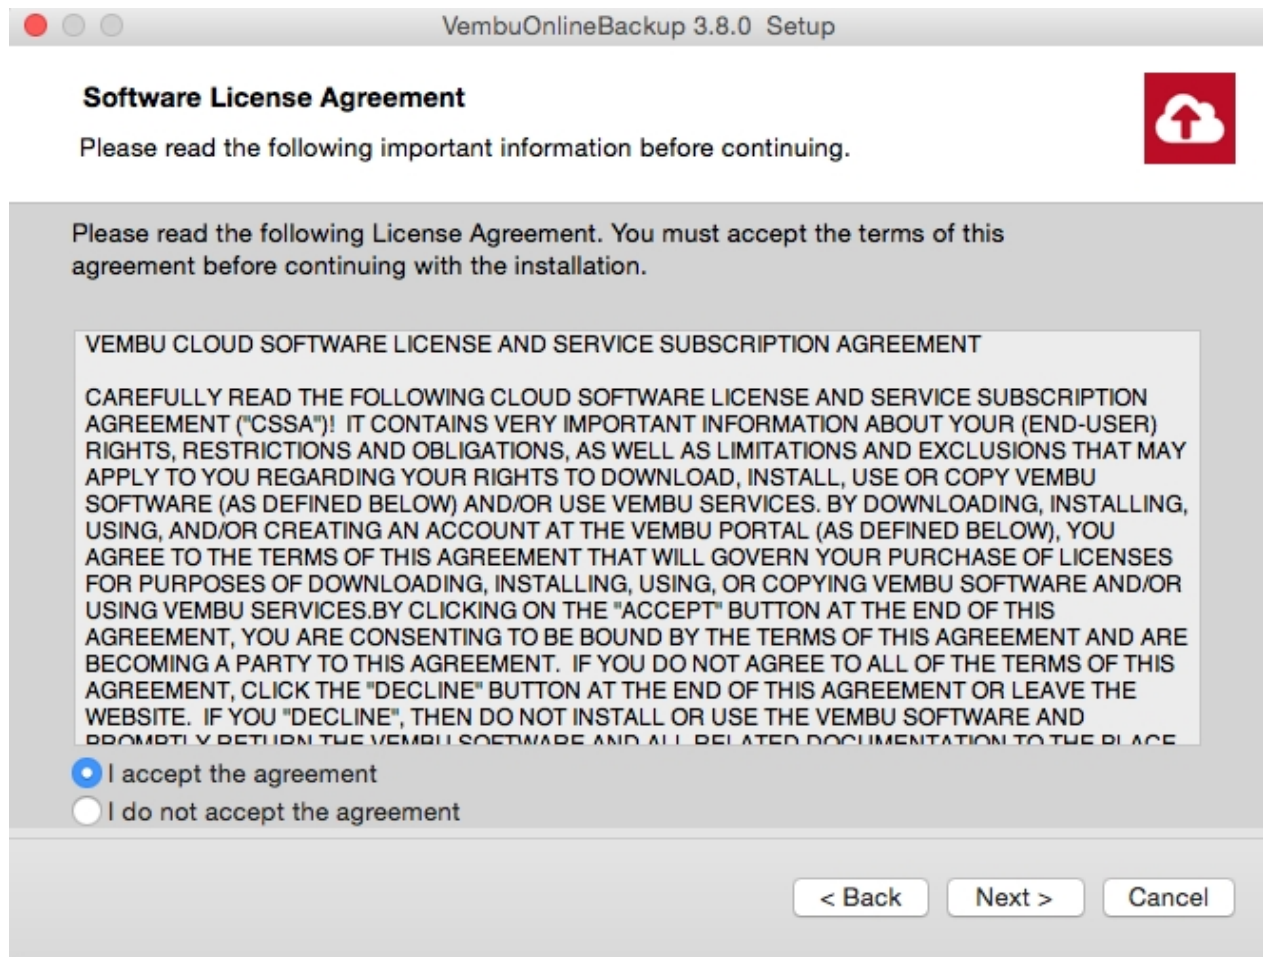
VembuOnlineBackup 3.8.0 Setup

Software License Agreement

Please read the following important information before continuing.

Please read the following License Agreement. You must accept the terms of this agreement before continuing with the installation.

VEMBU CLOUD SOFTWARE LICENSE AND SERVICE SUBSCRIPTION AGREEMENT

CAREFULLY READ THE FOLLOWING CLOUD SOFTWARE LICENSE AND SERVICE SUBSCRIPTION AGREEMENT ("CSSA")! IT CONTAINS VERY IMPORTANT INFORMATION ABOUT YOUR (END-USER) RIGHTS, RESTRICTIONS AND OBLIGATIONS, AS WELL AS LIMITATIONS AND EXCLUSIONS THAT MAY APPLY TO YOU REGARDING YOUR RIGHTS TO DOWNLOAD, INSTALL, USE OR COPY VEMBU SOFTWARE (AS DEFINED BELOW) AND/OR USE VEMBU SERVICES. BY DOWNLOADING, INSTALLING, USING, AND/OR CREATING AN ACCOUNT AT THE VEMBU PORTAL (AS DEFINED BELOW), YOU AGREE TO THE TERMS OF THIS AGREEMENT THAT WILL GOVERN YOUR PURCHASE OF LICENSES FOR PURPOSES OF DOWNLOADING, INSTALLING, USING, OR COPYING VEMBU SOFTWARE AND/OR USING VEMBU SERVICES.BY CLICKING ON THE "ACCEPT" BUTTON AT THE END OF THIS AGREEMENT, YOU ARE CONSENTING TO BE BOUND BY THE TERMS OF THIS AGREEMENT AND ARE BECOMING A PARTY TO THIS AGREEMENT. IF YOU DO NOT AGREE TO ALL OF THE TERMS OF THIS AGREEMENT, CLICK THE "DECLINE" BUTTON AT THE END OF THIS AGREEMENT OR LEAVE THE WEBSITE. IF YOU "DECLINE", THEN DO NOT INSTALL OR USE THE VEMBU SOFTWARE AND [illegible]

I accept the agreement
I do not accept the agreement

< Back
Next >
Cancel